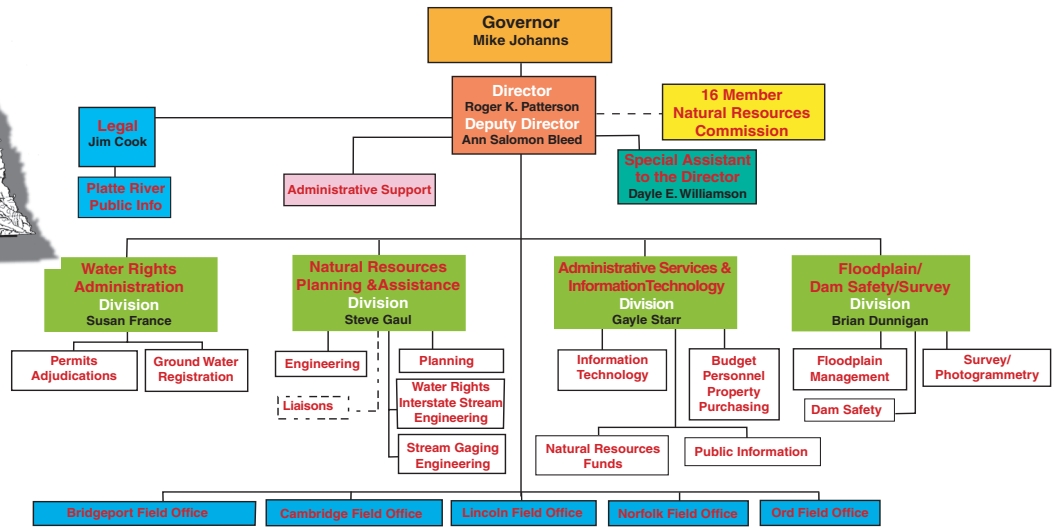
Governor
Mike Johanns

Director
Roger K. Patterson
Deputy Director
Ann Salomon Bleed

16 Member
Natural Resources
Commission

Legal
Jim Cook

Platte River
Public Info

Administrative Support

Special Assistant
to the Director
Dayle E. Williamson

Water Rights
Administration
Division
Susan France

Permits
Adjudications

Ground Water
Registration

Natural Resources
Planning &Assistance
Division
Steve Gaul

Engineering

Liaisons

Planning

Water Rights
Interstate Stream
Engineering

Stream Gaging
Engineering

Administrative Services &
InformationTechnology
Division
Gayle Starr

Information
Technology

Budget
Personnel
Property
Purchasing

Natural Resources
Funds

Public Information

Floodplain/
Dam Safety/Survey
Division
Brian Dunnigan

Floodplain
Management

Survey/
Photogrammetry

Dam Safety

Bridgeport Field Office
Cambridge Field Office
Lincoln Field Office
Norfolk Field Office
Ord Field Office